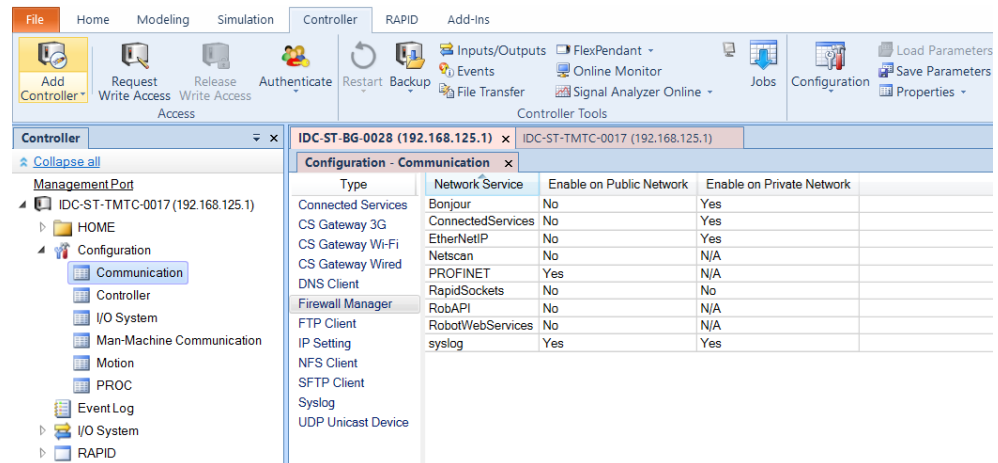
File Home Modeling Simulation Controller RAPID Add-Ins

Add Controller Request Write Access Release Write Access Authenticate
Access

Restart Backup Inputs/Outputs Events File Transfer FlexPendant Online Monitor Signal Analyzer Online Jobs
Controller Tools

Configuration Load Parameters Save Parameters Properties

Controller
Collapse all
Management Port
IDC-ST-TMTC-0017 (192.168.125.1)
HOME
Configuration
Communication
Controller
I/O System
Man-Machine Communication
Motion
PROC
Event Log
I/O System
RAPID

IDC-ST-BG-0028 (192.168.125.1) IDC-ST-TMTC-0017 (192.168.125.1)

Configuration - Communication

Type
Connected Services
CS Gateway 3G
CS Gateway Wi-Fi
CS Gateway Wired
DNS Client
Firewall Manager
FTP Client
IP Setting
NFS Client
SFTP Client
Syslog
UDP Unicast Device

| Network Service | Enable on Public Network | Enable on Private Network |
|---|---|---|
| Bonjour | No | Yes |
| ConnectedServices | No | Yes |
| EtherNetIP | No | Yes |
| Netscan | No | N/A |
| PROFINET | Yes | N/A |
| RapidSockets | No | No |
| RobAPI | No | N/A |
| RobotWebServices | No | N/A |
| syslog | Yes | Yes |